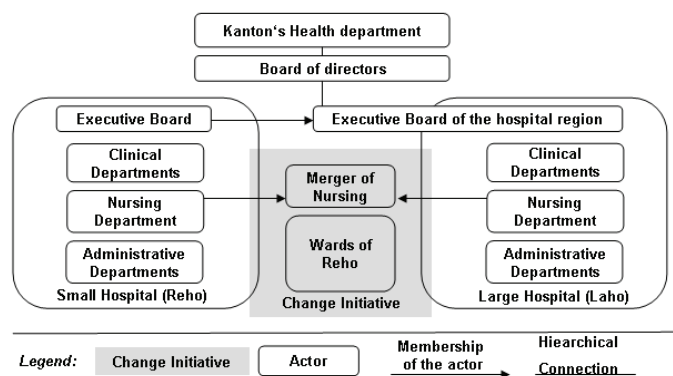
Kanton's Health department

Board of directors

Executive Board

Executive Board of the hospital region

Clinical Departments

Nursing Department

Administrative Departments

Small Hospital (Reho)

Merger of Nursing

Wards of Reho

Change Initiative

Clinical Departments

Nursing Department

Administrative Departments

Large Hospital (Laho)

Legend: Change Initiative Actor Membership of the actor Hiearchical Connection